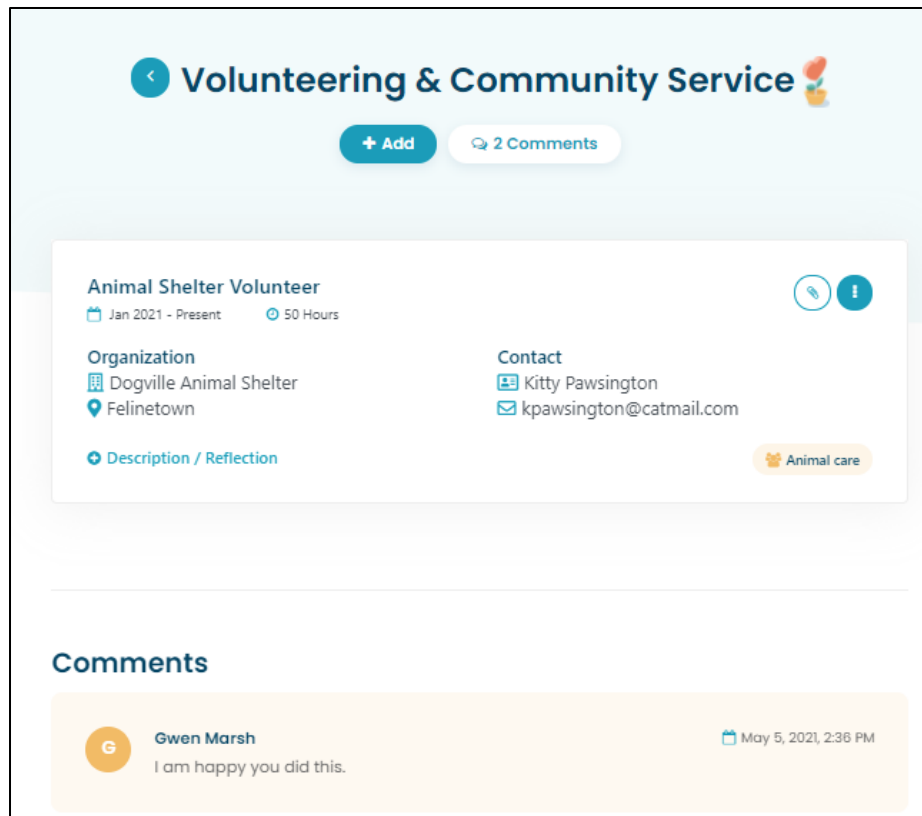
Volunteering & Community Service

+ Add
2 Comments

Animal Shelter Volunteer
Jan 2021 - Present
50 Hours

Organization
Dogville Animal Shelter
Felinetown

Contact
Kitty Pawsington
kpawsington@catmail.com

Description / Reflection

Animal care

Comments

G
Gwen Marsh
May 5, 2021, 2:36 PM
I am happy you did this.